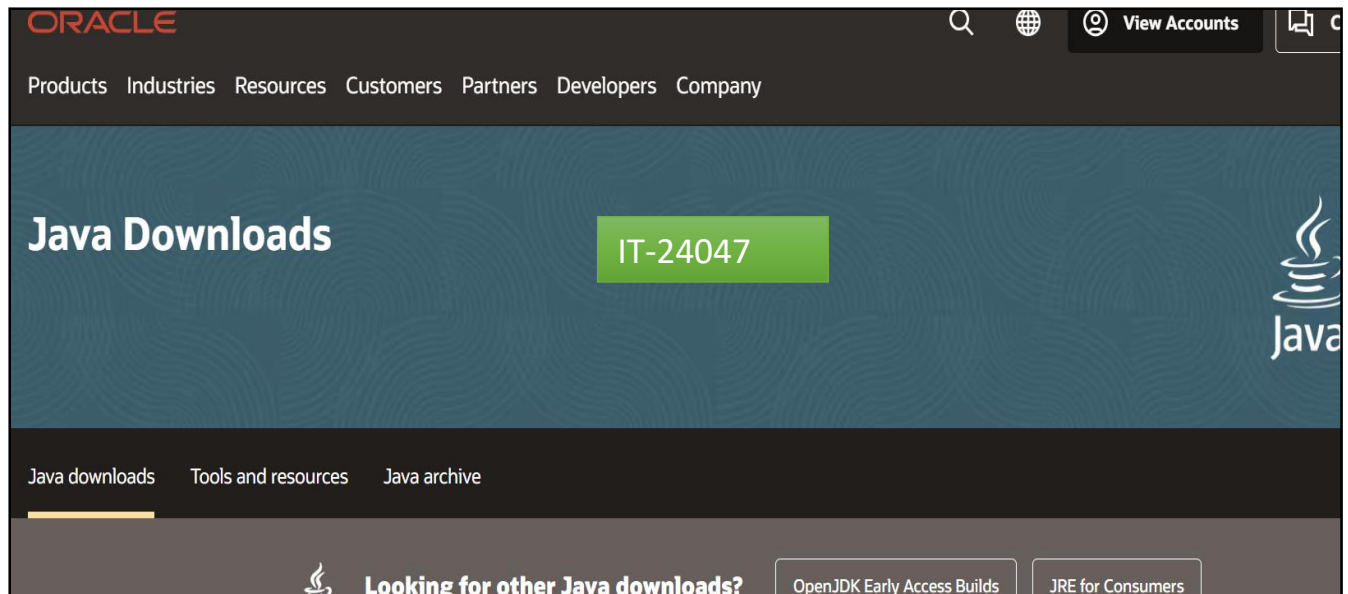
ORACLE

View Accounts

C

Products Industries Resources Customers Partners Developers Company

Java Downloads

IT-24047

Java

Java downloads Tools and resources Java archive

Looking for other Java downloads?

OpenJDK Early Access Builds

JRE for Consumers